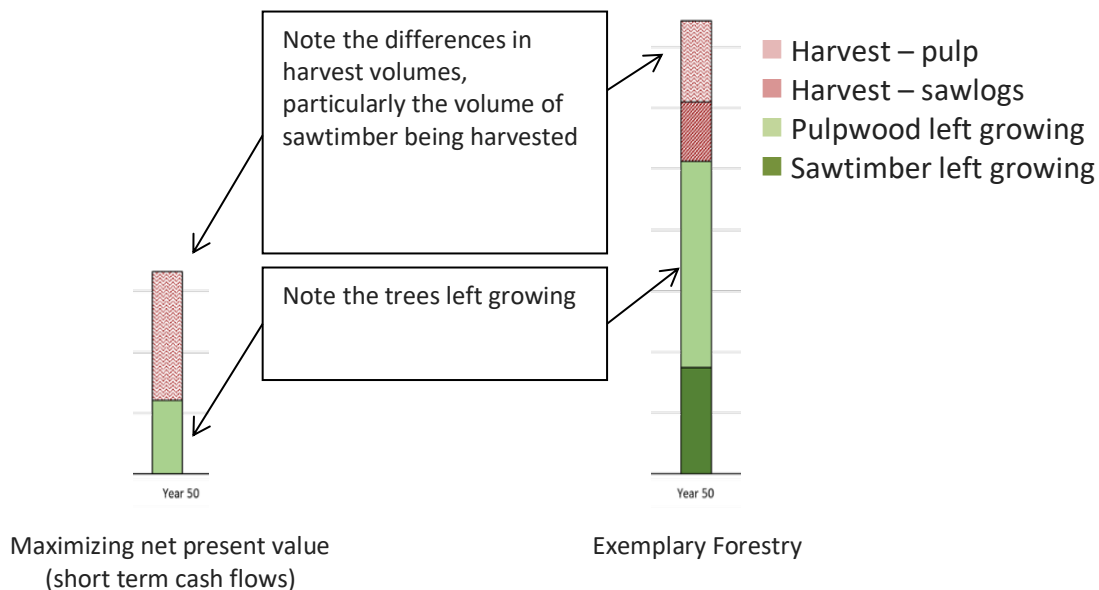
Note the differences in harvest volumes, particularly the volume of sawtimber being harvested

Harvest – pulp
Harvest – sawlogs
Pulpwood left growing
Sawtimber left growing

Note the trees left growing

Year 50

Year 50

Maximizing net present value (short term cash flows)

Exemplary Forestry